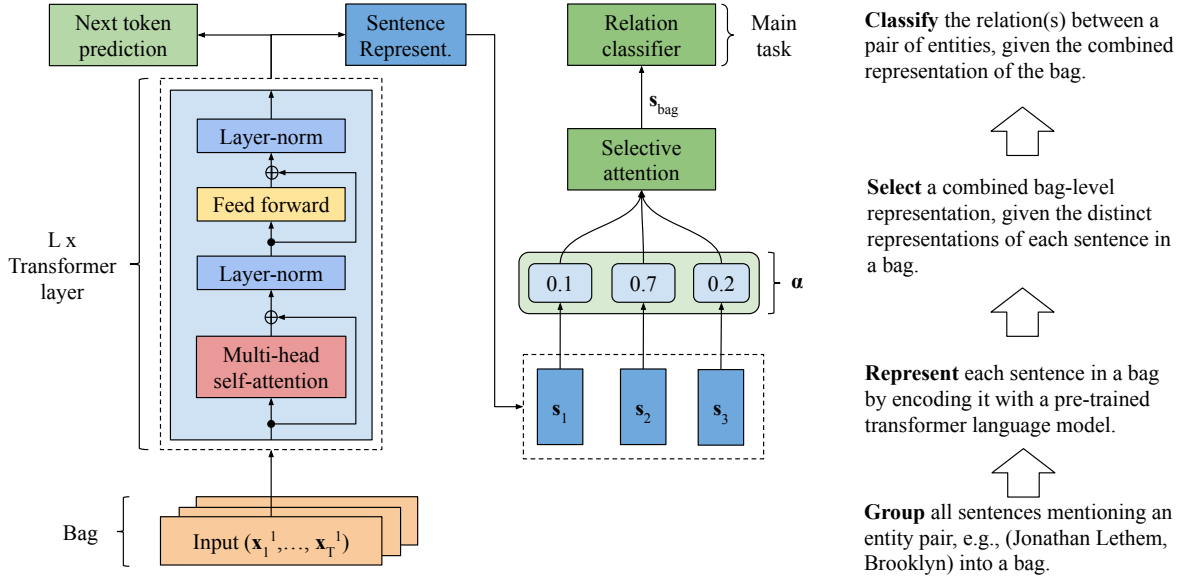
Next token prediction

Sentence Represent.

Relation classifier

Main task

$\mathbf{s}_{bag}$

Selective attention

L x Transformer layer

Layer-norm

Feed forward

Layer-norm

Multi-head self-attention

0.1

0.7

0.2

$\boldsymbol{\alpha}$

$\mathbf{s}_1$

$\mathbf{s}_2$

$\mathbf{s}_3$

Bag

Input $(\mathbf{x}_1^{\ 1},\ldots,\mathbf{x}_T^{\ 1})$

**Classify** the relation(s) between a pair of entities, given the combined representation of the bag.

**Select** a combined bag-level representation, given the distinct representations of each sentence in a bag.

**Represent** each sentence in a bag by encoding it with a pre-trained transformer language model.

**Group** all sentences mentioning an entity pair, e.g., (Jonathan Lethem, Brooklyn) into a bag.